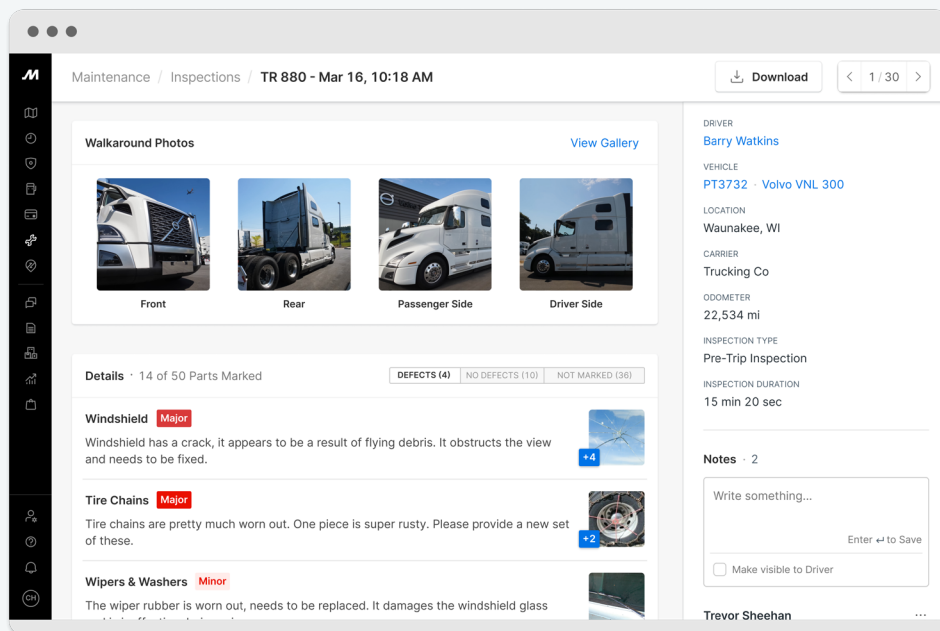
Maintenance / Inspections / TR 880 - Mar 16, 10:18 AM

Download

1 / 30

Walkaround Photos

View Gallery

Front

Rear

Passenger Side

Driver Side

Details · 14 of 50 Parts Marked

DEFECTS (4)

NO DEFECTS (10)

NOT MARKED (36)

Windshield Major

Windshield has a crack, it appears to be a result of flying debris. It obstructs the view and needs to be fixed.

+4

Tire Chains Major

Tire chains are pretty much worn out. One piece is super rusty. Please provide a new set of these.

+2

Wipers & Washers Minor

The wiper rubber is worn out, needs to be replaced. It damages the windshield glass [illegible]

DRIVER
Barry Watkins

VEHICLE
PT3732 · Volvo VNL 300

LOCATION
Waunakee, WI

CARRIER
Trucking Co

ODOMETER
22,534 mi

INSPECTION TYPE
Pre-Trip Inspection

INSPECTION DURATION
15 min 20 sec

Notes · 2

Write something...

Enter ↵ to Save

Make visible to Driver

Trevor Sheehan

CH